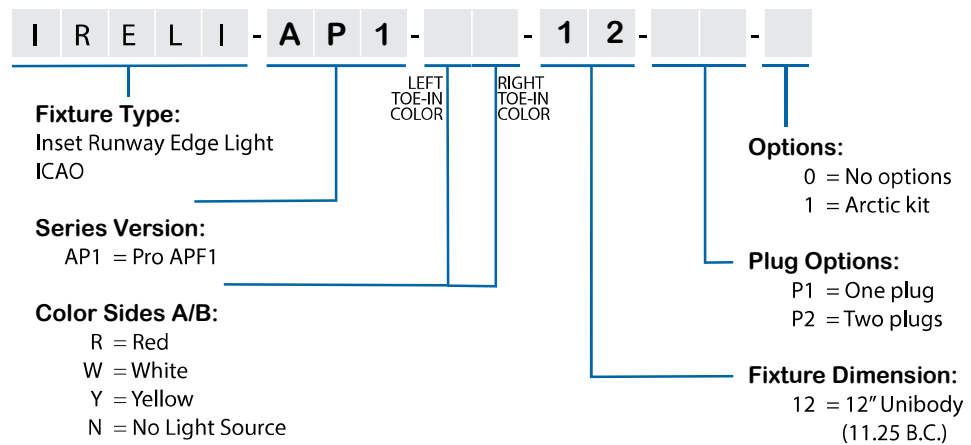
I R E L I - A P 1 - - - 1 2 - - -

LEFT TOE-IN COLOR

RIGHT TOE-IN COLOR

Fixture Type:
Inset Runway Edge Light
ICAO

Series Version:
AP1 = Pro APF1

Color Sides A/B:
R = Red
W = White
Y = Yellow
N = No Light Source

Options:
0 = No options
1 = Arctic kit

Plug Options:
P1 = One plug
P2 = Two plugs

Fixture Dimension:
12 = 12" Unibody
(11.25 B.C.)